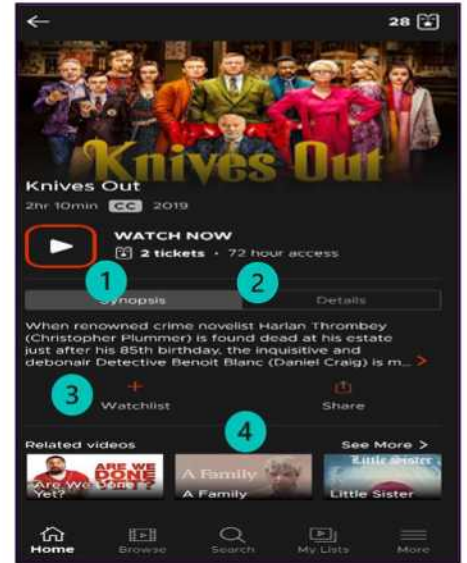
28

Knives Out

Knives Out

2hr 10min CC 2019

WATCH NOW

2 tickets · 72 hour access

1

2

Synopsis

Details

When renowned crime novelist Harlan Thrombey (Christopher Plummer) is found dead at his estate just after his 85th birthday, the inquisitive and debonair Detective Benoit Blanc (Daniel Craig) is m... >

3

+

Watchlist

Share

4

Related videos

See More >

ARE WE DONE YET?

Are We Done Yet?

A Family

A Family

Little Sister

Little Sister

Home

Browse

Search

My Lists

More